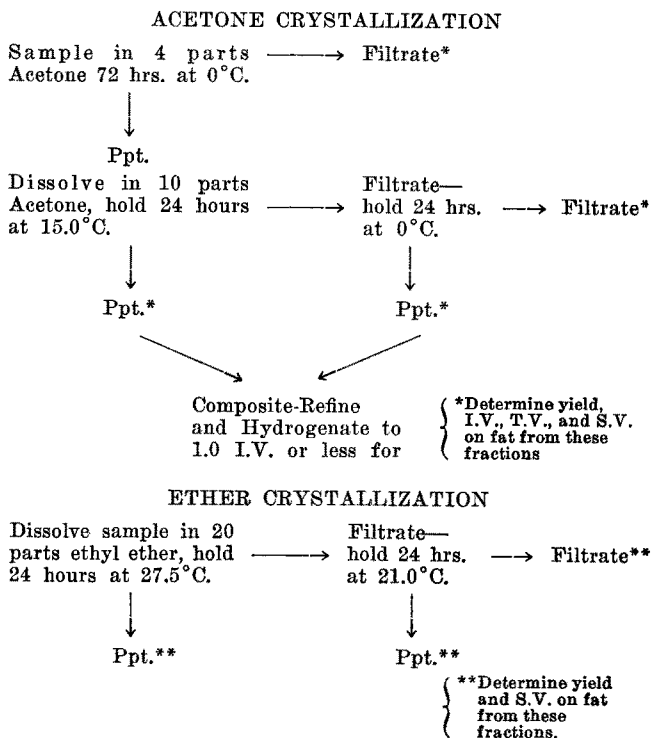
ACETONE CRYSTALLIZATION

Sample in 4 parts Acetone 72 hrs. at 0°C.

Filtrate*

Ppt.

Dissolve in 10 parts Acetone, hold 24 hours at 15.0°C.

Filtrate— hold 24 hrs. at 0°C.

Filtrate*

Ppt.*

Ppt.*

Composite-Refine and Hydrogenate to 1.0 I.V. or less for

*Determine yield, I.V., T.V., and S.V. on fat from these fractions

ETHER CRYSTALLIZATION

Dissolve sample in 20 parts ethyl ether, hold 24 hours at 27.5°C.

Filtrate— hold 24 hrs. at 21.0°C.

Filtrate**

Ppt.**

Ppt.**

**Determine yield and S.V. on fat from these fractions.